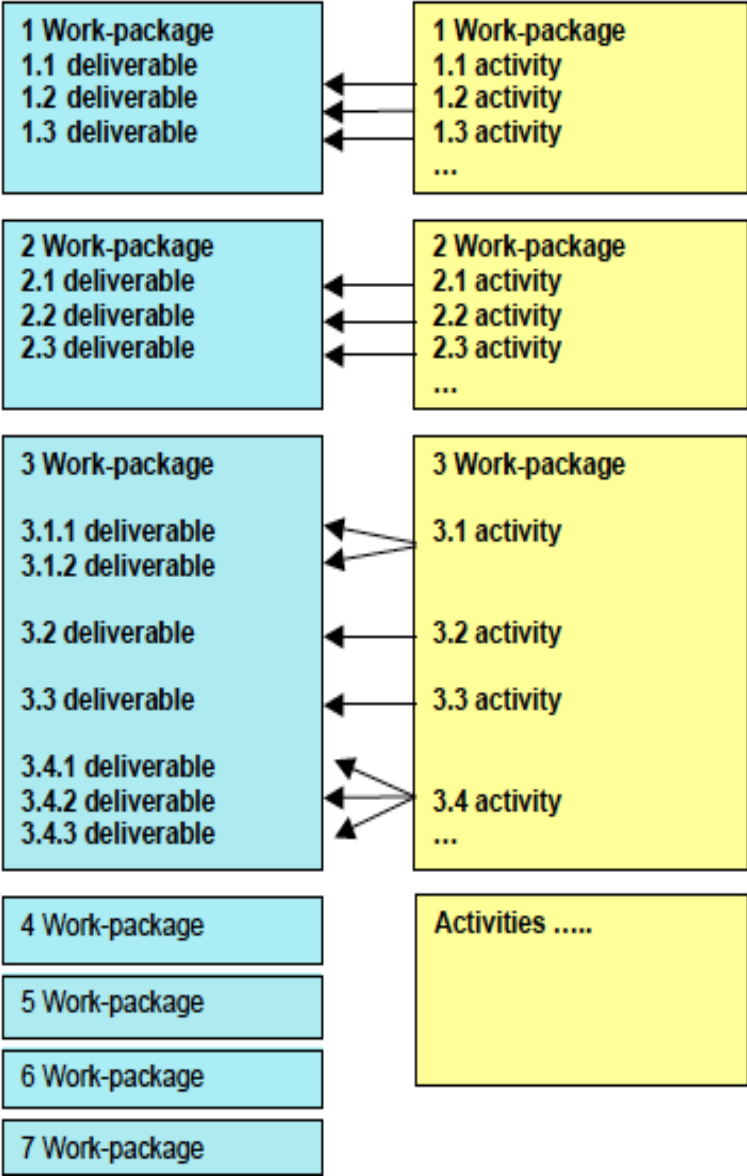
1 Work-package
1.1 deliverable
1.2 deliverable
1.3 deliverable

1 Work-package
1.1 activity
1.2 activity
1.3 activity
...

2 Work-package
2.1 deliverable
2.2 deliverable
2.3 deliverable

2 Work-package
2.1 activity
2.2 activity
2.3 activity
...

3 Work-package

3.1.1 deliverable
3.1.2 deliverable

3.2 deliverable

3.3 deliverable

3.4.1 deliverable
3.4.2 deliverable
3.4.3 deliverable

3 Work-package

3.1 activity

3.2 activity

3.3 activity

3.4 activity
...

4 Work-package

5 Work-package

6 Work-package

7 Work-package

Activities .....